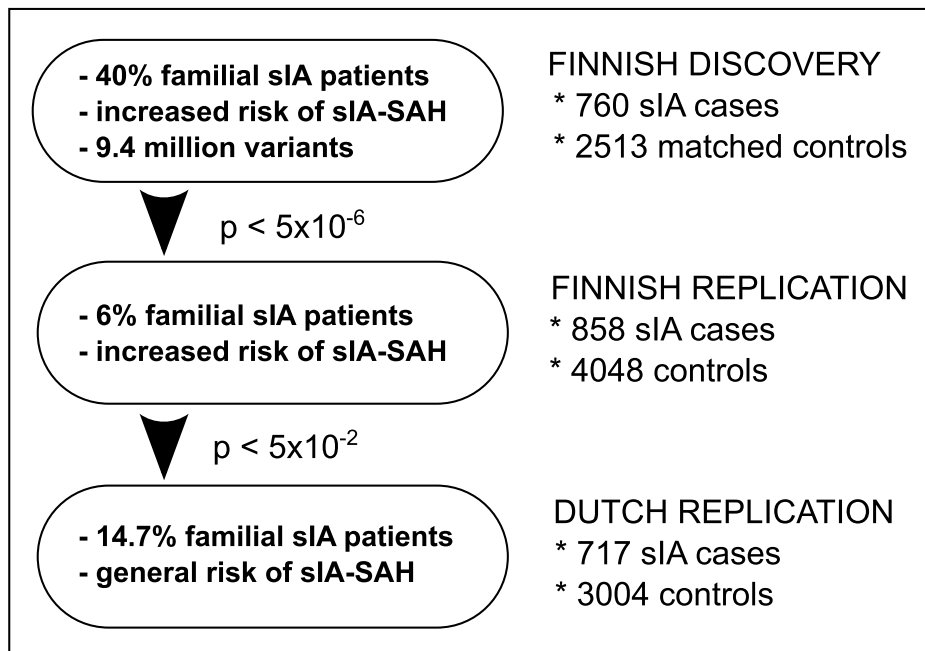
- 40% familial sIA patients
- increased risk of sIA-SAH
- 9.4 million variants

FINNISH DISCOVERY
* 760 sIA cases
* 2513 matched controls

$p < 5x10^{-6}$

- 6% familial sIA patients
- increased risk of sIA-SAH

FINNISH REPLICATION
* 858 sIA cases
* 4048 controls

$p < 5x10^{-2}$

- 14.7% familial sIA patients
- general risk of sIA-SAH

DUTCH REPLICATION
* 717 sIA cases
* 3004 controls